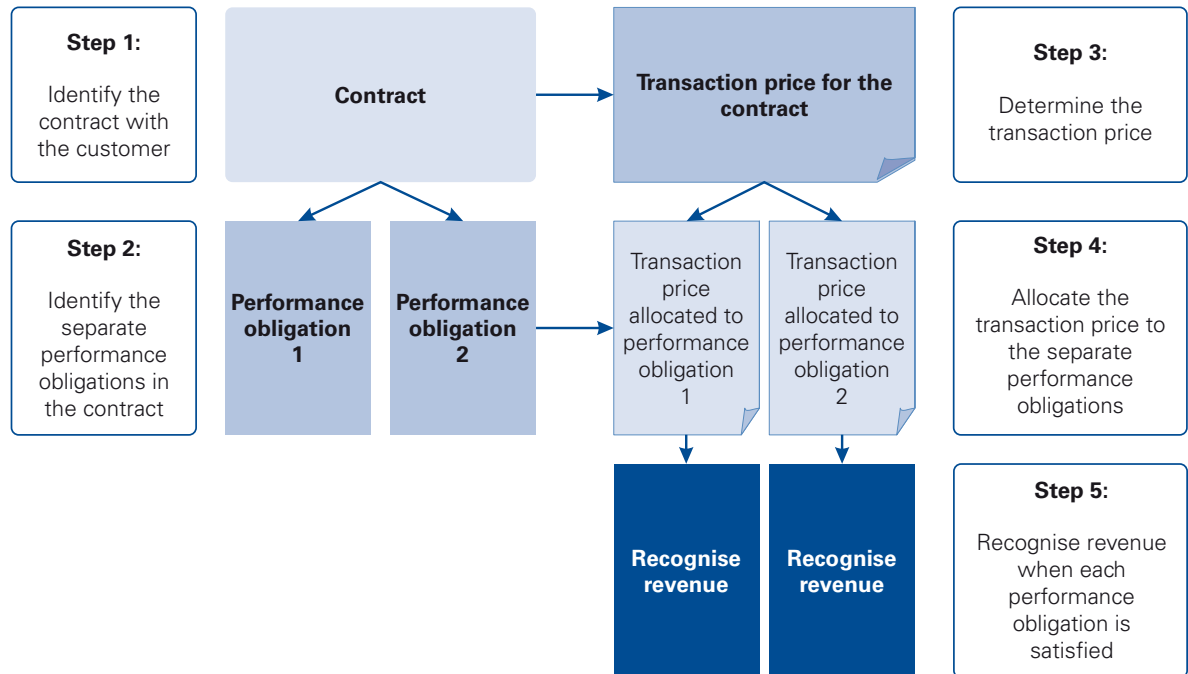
Step 1:

Identify the contract with the customer

Contract

Transaction price for the contract

Step 3:

Determine the transaction price

Step 2:

Identify the separate performance obligations in the contract

Performance obligation 1

Performance obligation 2

Transaction price allocated to performance obligation 1

Transaction price allocated to performance obligation 2

Step 4:

Allocate the transaction price to the separate performance obligations

Recognise revenue

Recognise revenue

Step 5:

Recognise revenue when each performance obligation is satisfied